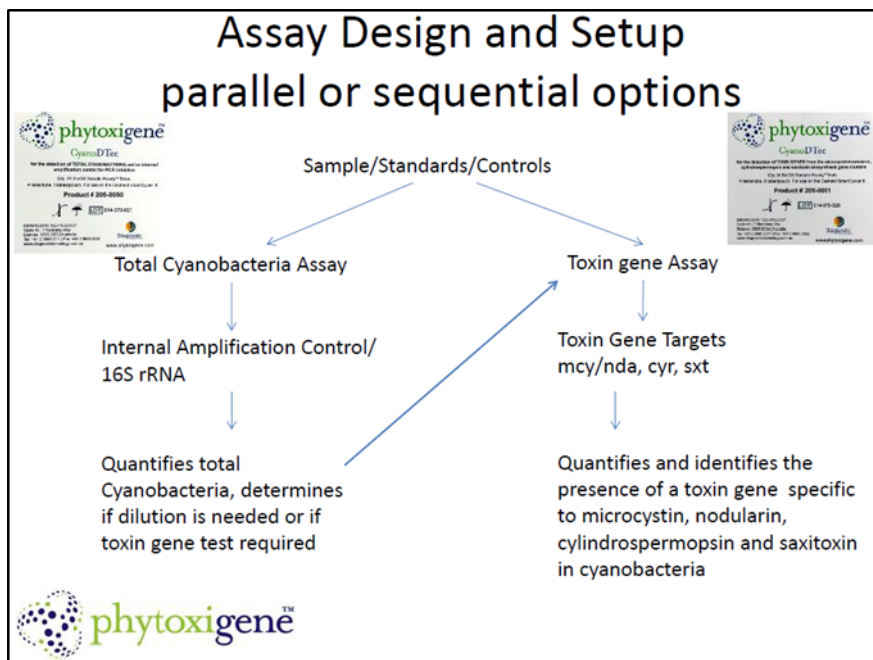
Assay Design and Setup
parallel or sequential options

phytoxigene™
CyanoDTec
Product # 205-0050

phytoxigene™
CyanoDTec
Product # 205-0051

Sample/Standards/Controls

Total Cyanobacteria Assay

Internal Amplification Control/
16S rRNA

Quantifies total Cyanobacteria, determines if dilution is needed or if toxin gene test required

Toxin gene Assay

Toxin Gene Targets
mcy/nda, cyr, sxt

Quantifies and identifies the presence of a toxin gene specific to microcystin, nodularin, cylindrospermopsin and saxitoxin in cyanobacteria

phytoxigene™